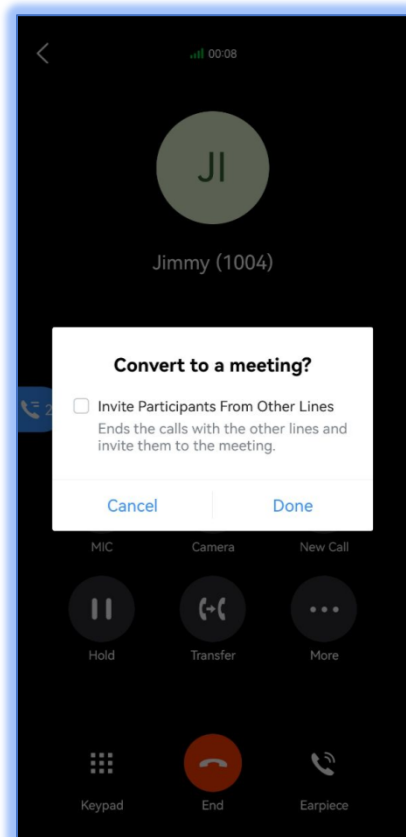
00:08

JI

Jimmy (1004)

2

Convert to a meeting?

Invite Participants From Other Lines

Ends the calls with the other lines and invite them to the meeting.

Cancel

Done

MIC

Camera

New Call

Hold

Transfer

More

Keypad

End

Earpiece